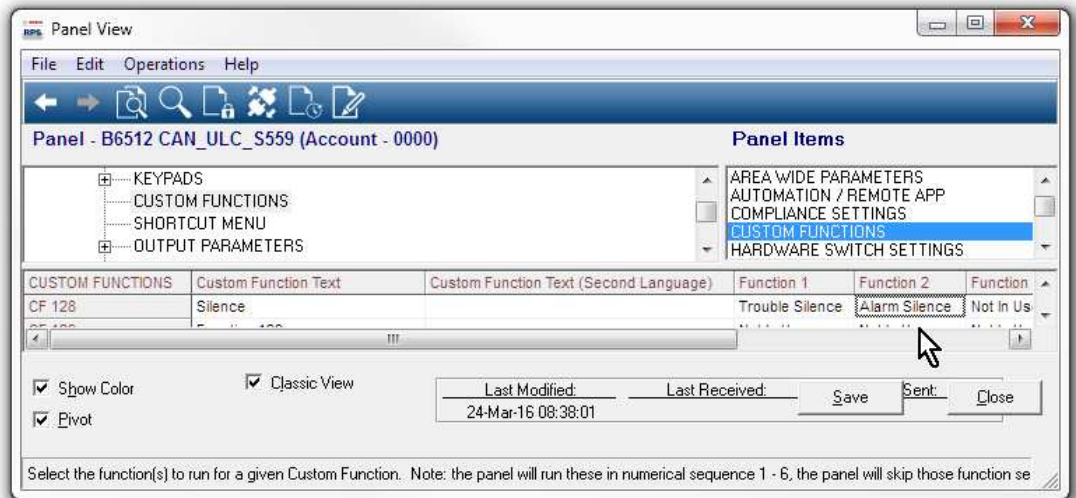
Panel View

File Edit Operations Help

Panel - B6512 CAN_ULC_S559 (Account - 0000)

Panel Items

KEYPADS
CUSTOM FUNCTIONS
SHORTCUT MENU
OUTPUT PARAMETERS

AREA WIDE PARAMETERS
AUTOMATION / REMOTE APP
COMPLIANCE SETTINGS
CUSTOM FUNCTIONS
HARDWARE SWITCH SETTINGS

| CUSTOM FUNCTIONS | Custom Function Text | Custom Function Text (Second Language) | Function 1 | Function 2 | Function |
|---|---|---|---|---|---|
| CF 128 | Silence | | Trouble Silence | Alarm Silence | Not In Us |
| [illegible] | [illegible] | | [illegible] | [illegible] | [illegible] |

Show Color
Pivot
Classic View

Last Modified:
24-Mar-16 08:38:01
Last Received:
Save
Sent:
Close

Select the function(s) to run for a given Custom Function. Note: the panel will run these in numerical sequence 1 - 6, the panel will skip those function se